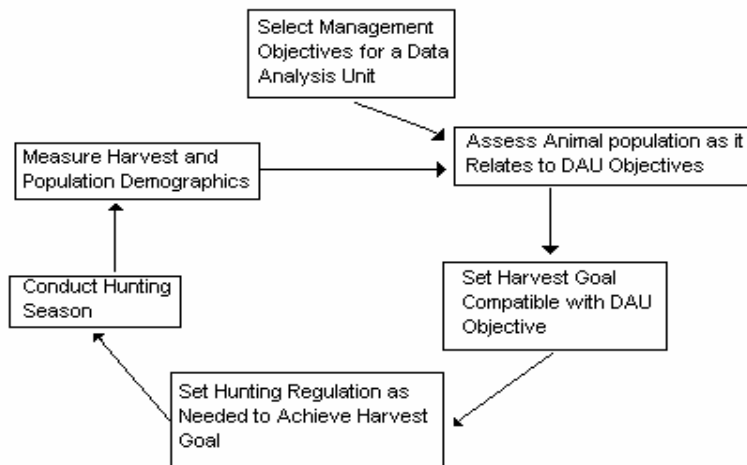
Select Management Objectives for a Data Analysis Unit

Assess Animal population as it Relates to DAU Objectives

Set Harvest Goal Compatible with DAU Objective

Set Hunting Regulation as Needed to Achieve Harvest Goal

Conduct Hunting Season

Measure Harvest and Population Demographics